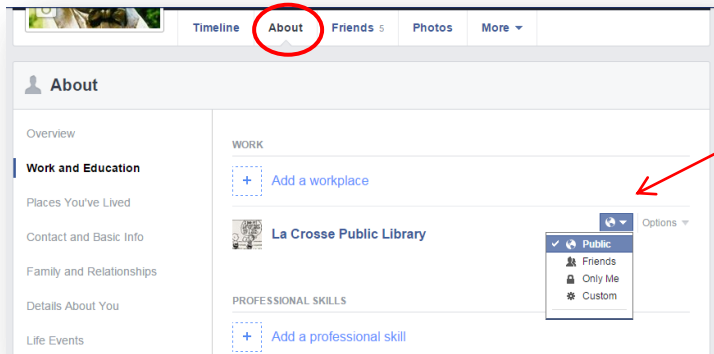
Timeline About Friends 5 Photos More

About

Overview
Work and Education
Places You've Lived
Contact and Basic Info
Family and Relationships
Details About You
Life Events

WORK

+ Add a workplace

La Crosse Public Library

Options

✓ Public
Friends
Only Me
Custom

PROFESSIONAL SKILLS

+ Add a professional skill